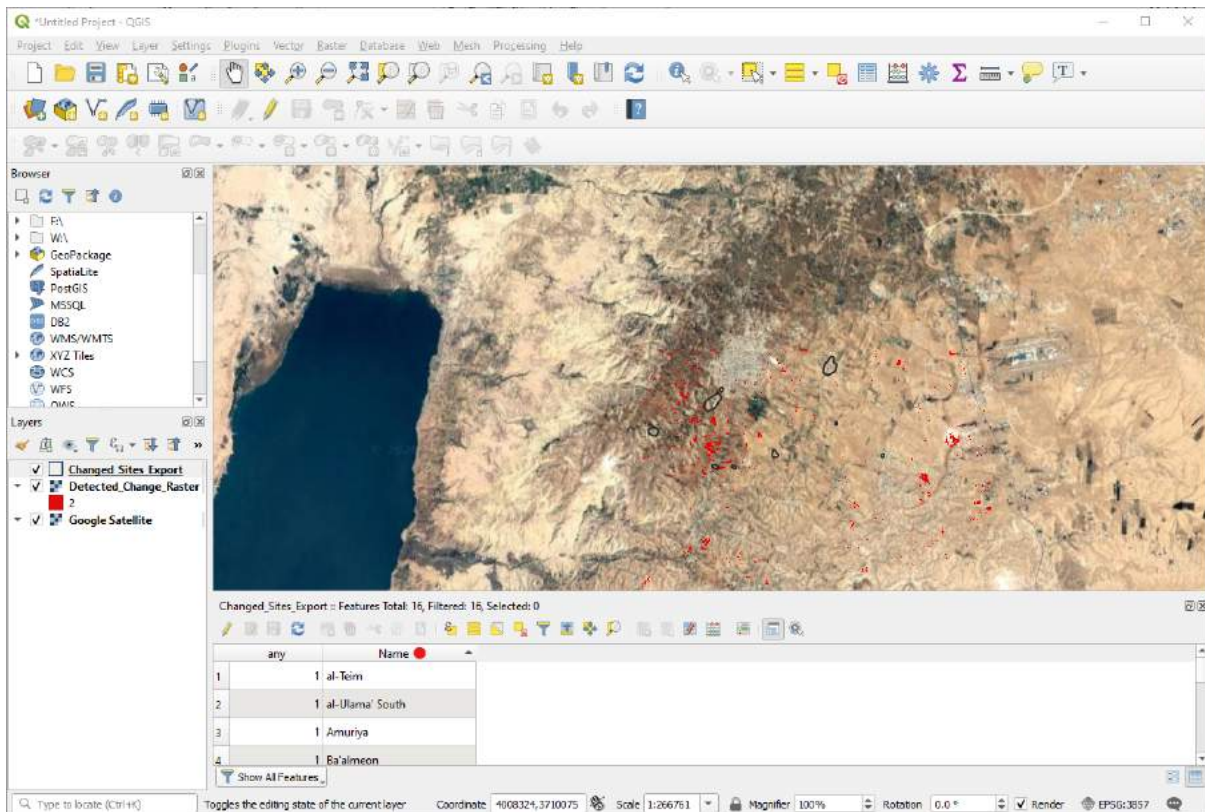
*Untitled Project - QGIS

Project Edit View Layer Settings Plugins Vector Raster Database Web Mesh Processing Help

Browser

F:\
W:\
GeoPackage
SpatiaLite
PostGIS
MSSQL
DB2
WMS/WMTS
XYZ Tiles
WCS
WFS
OWS

Layers

Changed Sites Export
Detected_Change_Raster
2
Google Satellite

Changed_Sites_Export :: Features Total: 16, Filtered: 16, Selected: 0

| | any | Name |
|---|---|---|
| 1 | 1 | al-Teim |
| 2 | 1 | al-Ulama' South |
| 3 | 1 | Amuriya |
| 4 | 1 | Ba'almeon |

Show All Features

Type to locate (Ctrl+K)  Toggles the editing state of the current layer  Coordinate 4008324,3710075  Scale 1:266761  Magnifier 100%  Rotation 0.0 °  Render  EPSG:3857